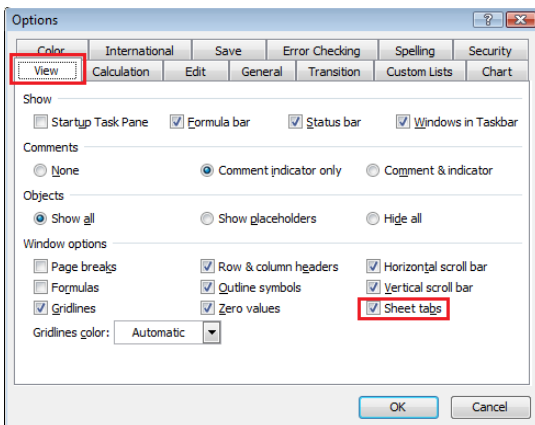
Options

?

Color | International | Save | Error Checking | Spelling | Security
View | Calculation | Edit | General | Transition | Custom Lists | Chart

Show

Startup Task Pane
Formula bar
Status bar
Windows in Taskbar

Comments

None
Comment indicator only
Comment & indicator

Objects

Show all
Show placeholders
Hide all

Window options

Page breaks
Row & column headers
Horizontal scroll bar
Formulas
Outline symbols
Vertical scroll bar
Gridlines
Zero values
Sheet tabs

Gridlines color: Automatic

OK
Cancel